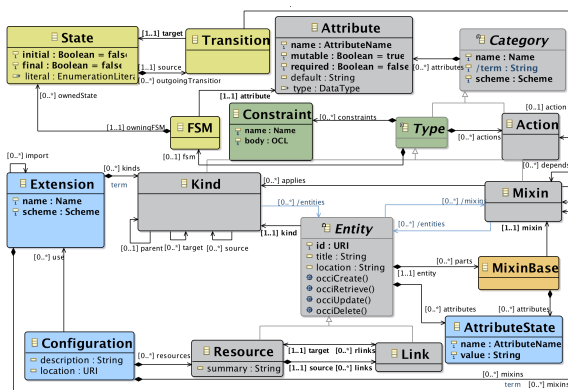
State
initial : Boolean = false
final : Boolean = false
literal : EnumerationLiteral
[1..1] target
Transition
[0..1] source
[0..*] outgoingTransition
Attribute
name : AttributeName
mutable : Boolean = true
required : Boolean = false
default : String
type : DataType
[0..*] attributes
Category
name : Name
/term : String
scheme : Scheme
[0..*] ownedState
[1..1] attribute
[1..1] owningFSM
FSM
Constraint
name : Name
body : OCL
[0..*] constraints
Type
[0..*] actions
Action
[0..1] action
[0..1] fsm
[0..*] import
Extension
name : Name
scheme : Scheme
[0..*] kinds
term
Kind
[0..*] applies
[0..*] depends
Mixin
[0..*] /mixin
[0..*] /entities
[0..*] /entities
[0..1] parent
[0..*] target
[0..*] source
[1..1] kind
[1..1] mixin
Entity
id : URI
title : String
location : String
occiCreate()
occiRetrieve()
occiUpdate()
occiDelete()
[1..1] entity
[0..*] parts
MixinBase
[0..*] attributes
[0..*] attributes
[0..*] use
AttributeState
name : AttributeName
value : String
Configuration
description : String
location : URI
[0..*] resources
Resource
summary : String
[1..1] target
[0..*] rlinks
[1..1] source
[0..*] links
Link
[0..*] mixins
term
[0..*] mixins